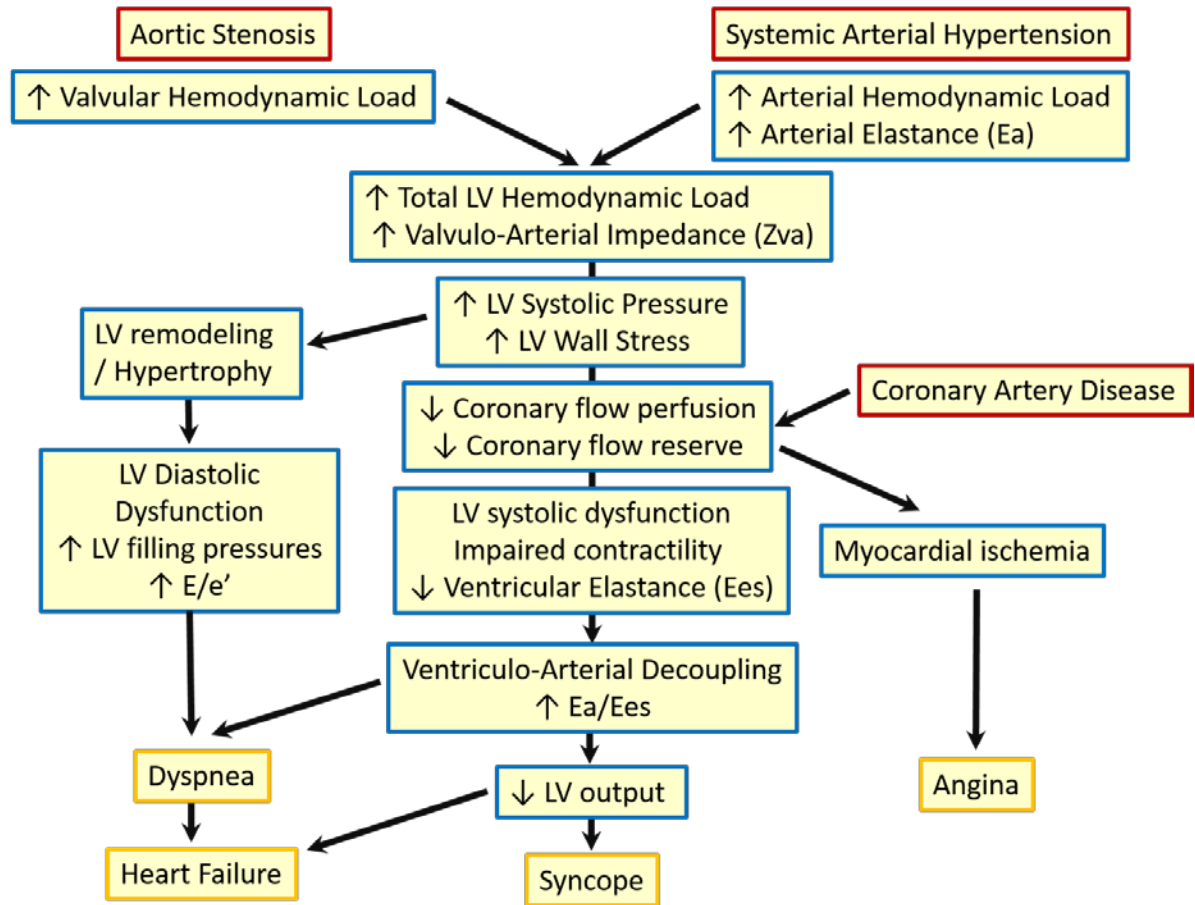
Aortic Stenosis

Systemic Arterial Hypertension

↑ Valvular Hemodynamic Load

↑ Arterial Hemodynamic Load
↑ Arterial Elastance (Ea)

↑ Total LV Hemodynamic Load
↑ Valvulo-Arterial Impedance (Zva)

↑ LV Systolic Pressure
↑ LV Wall Stress

LV remodeling / Hypertrophy

Coronary Artery Disease

↓ Coronary flow perfusion
↓ Coronary flow reserve

LV Diastolic Dysfunction
↑ LV filling pressures
↑ E/e'

LV systolic dysfunction
Impaired contractility
↓ Ventricular Elastance (Ees)

Myocardial ischemia

Ventriculo-Arterial Decoupling
↑ Ea/Ees

Dyspnea

↓ LV output

Angina

Heart Failure

Syncope